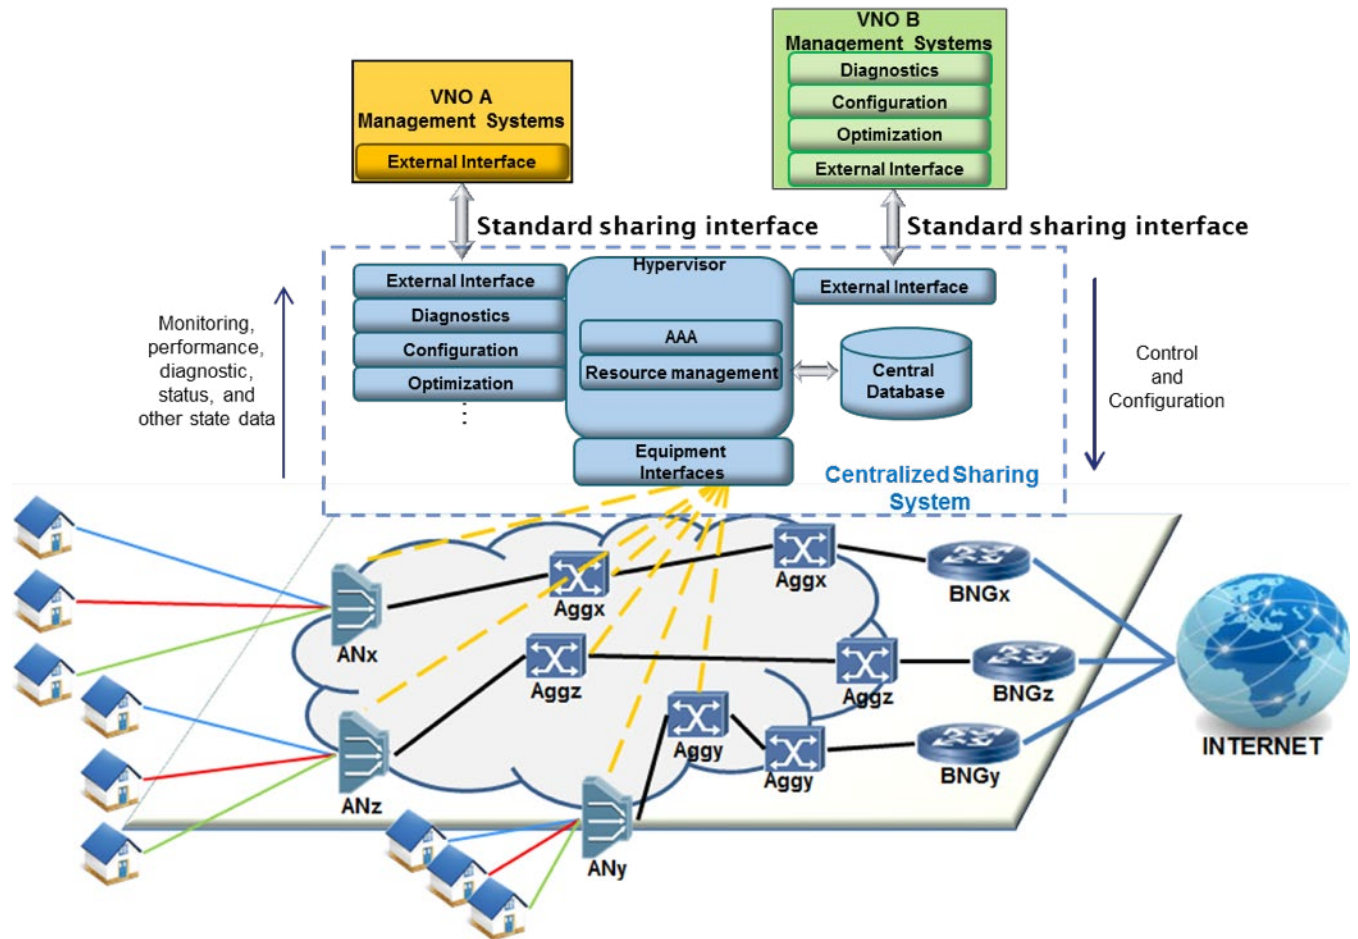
VNO A
Management Systems
External Interface

VNO B
Management Systems
Diagnostics
Configuration
Optimization
External Interface

Standard sharing interface

Standard sharing interface

Monitoring, performance, diagnostic, status, and other state data

External Interface
Diagnostics
Configuration
Optimization
⋮

Hypervisor
AAA
Resource management

External Interface

Central Database

Equipment Interfaces

Control and Configuration

Centralized Sharing System

ANx
Aggx
Aggx
BNGx
Aggz
Aggz
BNGz
ANz
Aggy
Aggy
BNGy
ANy
INTERNET